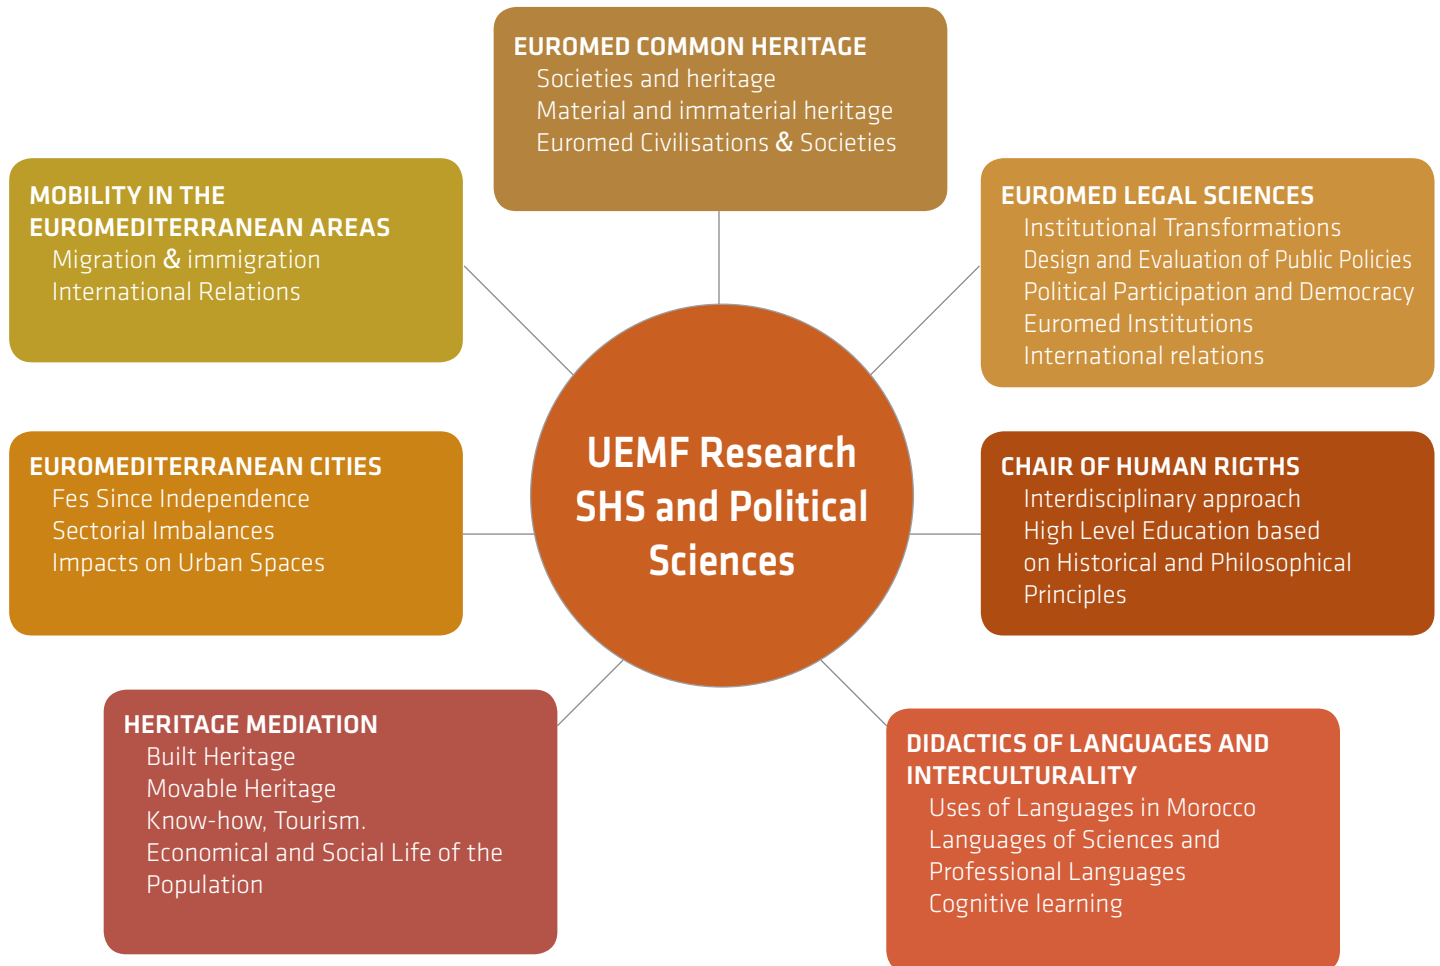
EUROMED COMMON HERITAGE
Societies and heritage
Material and immaterial heritage
Euromed Civilisations & Societies

MOBILITY IN THE EUROMEDITERRANEAN AREAS
Migration & immigration
International Relations

EUROMED LEGAL SCIENCES
Institutional Transformations
Design and Evaluation of Public Policies
Political Participation and Democracy
Euromed Institutions
International relations

UEMF Research SHS and Political Sciences

EUROMEDITERRANEAN CITIES
Fes Since Independence
Sectorial Imbalances
Impacts on Urban Spaces

CHAIR OF HUMAN RIGTHS
Interdisciplinary approach
High Level Education based on Historical and Philosophical Principles

HERITAGE MEDIATION
Built Heritage
Movable Heritage
Know-how, Tourism.
Economical and Social Life of the Population

DIDACTICS OF LANGUAGES AND INTERCULTURALITY
Uses of Languages in Morocco
Languages of Sciences and Professional Languages
Cognitive learning